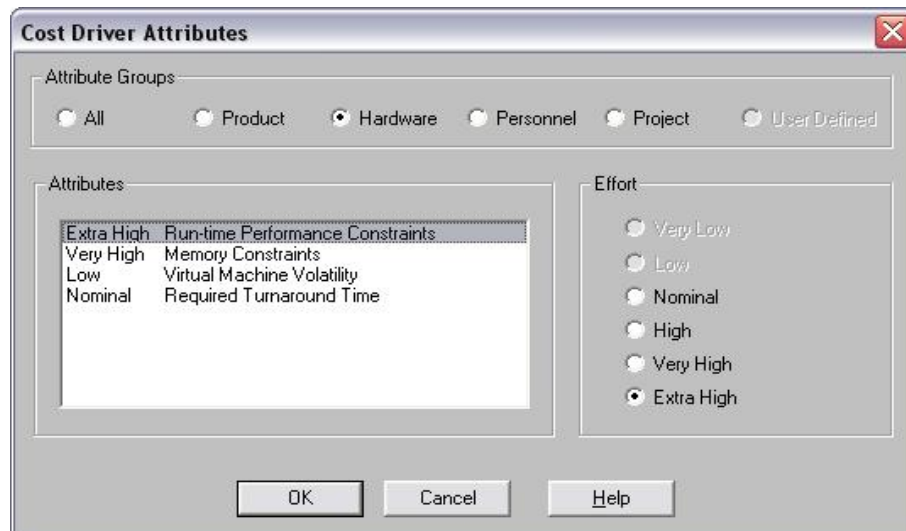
Cost Driver Attributes

Attribute Groups

All
Product
Hardware
Personnel
Project
User Defined

Attributes

| | |
|---|---|
| Extra High | Run-time Performance Constraints |
| Very High | Memory Constraints |
| Low | Virtual Machine Volatility |
| Nominal | Required Turnaround Time |

Effort

Very Low
Low
Nominal
High
Very High
Extra High

OK
Cancel
Help